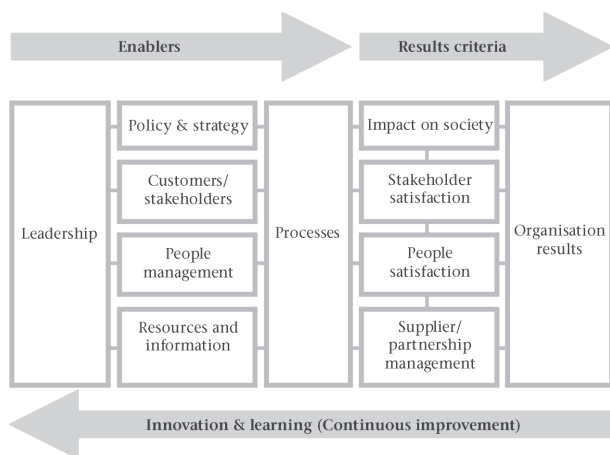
Enablers

Results criteria

Leadership

Policy & strategy

Customers/ stakeholders

People management

Resources and information

Processes

Impact on society

Stakeholder satisfaction

People satisfaction

Supplier/ partnership management

Organisation results

Innovation & learning (Continuous improvement)